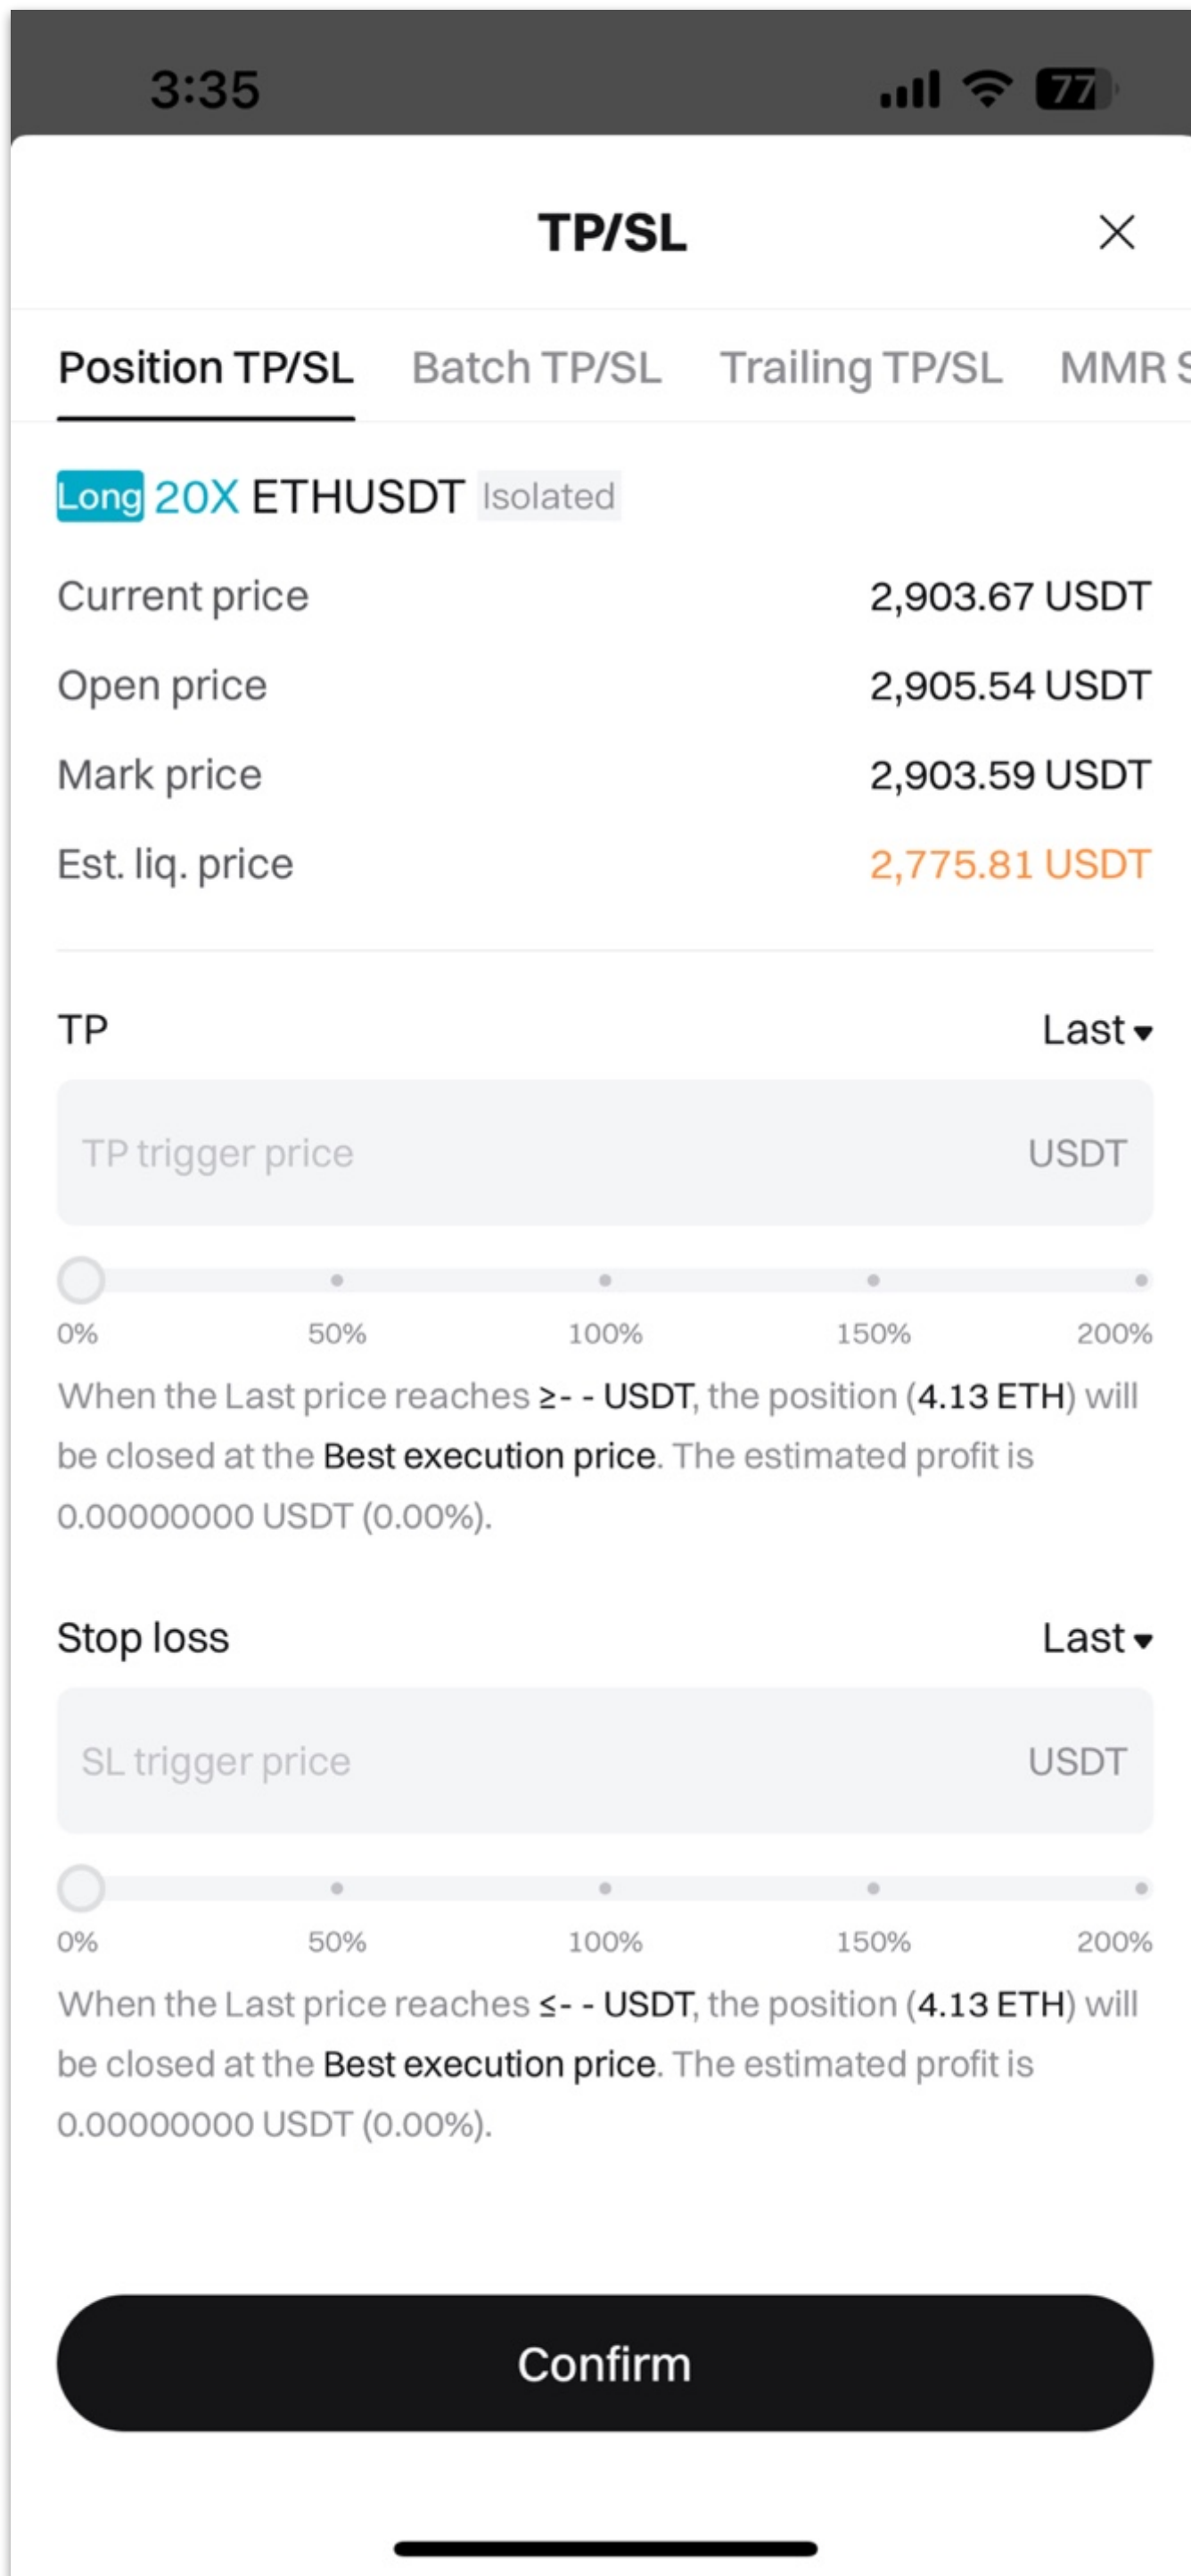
3:35

77

TP/SL

Position TP/SL Batch TP/SL Trailing TP/SL MMR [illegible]

Long 20X ETHUSDT Isolated

Current price 2,903.67 USDT

Open price 2,905.54 USDT

Mark price 2,903.59 USDT

Est. liq. price 2,775.81 USDT

TP Last

TP trigger price USDT

0% 50% 100% 150% 200%

When the Last price reaches ≥- - USDT, the position (4.13 ETH) will be closed at the Best execution price. The estimated profit is 0.00000000 USDT (0.00%).

Stop loss Last

SL trigger price USDT

0% 50% 100% 150% 200%

When the Last price reaches ≤- - USDT, the position (4.13 ETH) will be closed at the Best execution price. The estimated profit is 0.00000000 USDT (0.00%).

Confirm